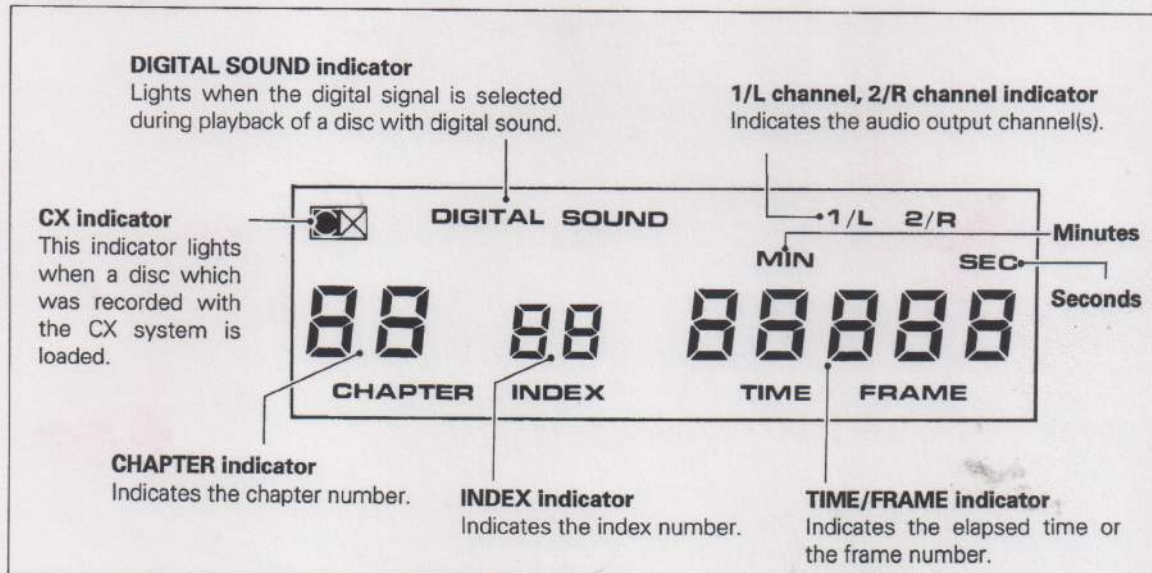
DIGITAL SOUND indicator
Lights when the digital signal is selected during playback of a disc with digital sound.

1/L channel, 2/R channel indicator
Indicates the audio output channel(s).

CX indicator
This indicator lights when a disc which was recorded with the CX system is loaded.

CX

DIGITAL SOUND

1/L 2/R

Minutes

MIN

SEC

Seconds

88 88 88888

CHAPTER INDEX TIME FRAME

CHAPTER indicator
Indicates the chapter number.

INDEX indicator
Indicates the index number.

TIME/FRAME indicator
Indicates the elapsed time or the frame number.